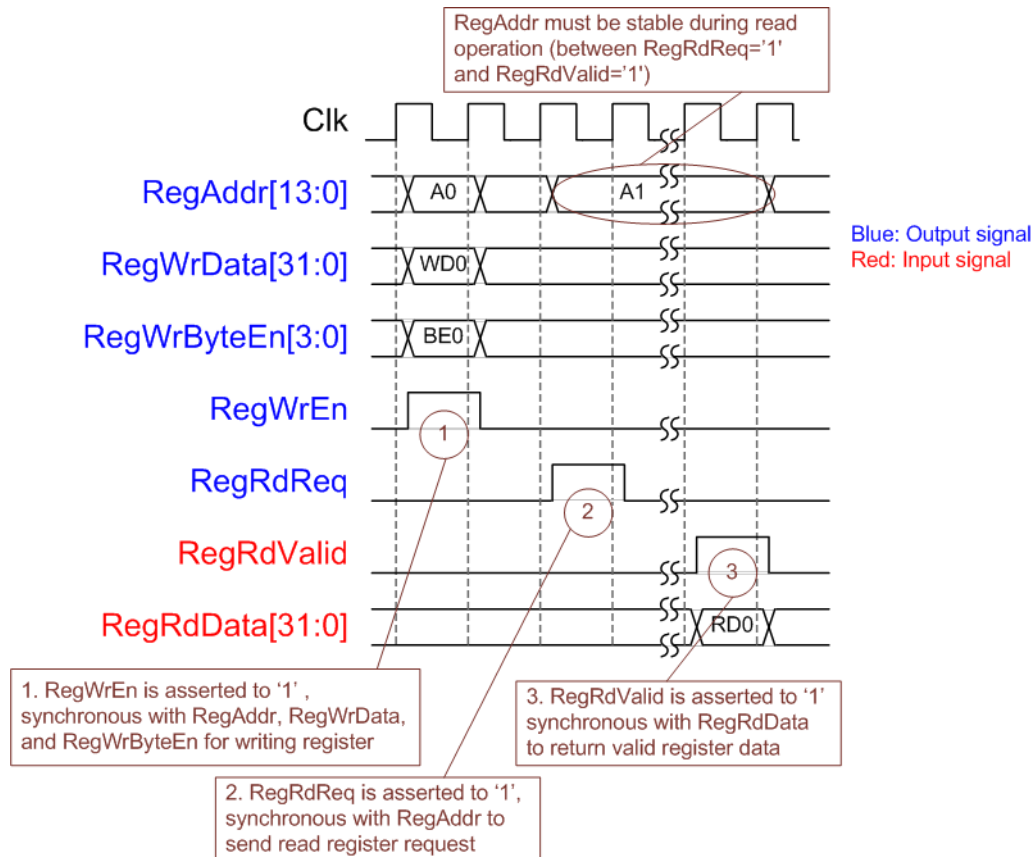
RegAddr must be stable during read operation (between RegRdReq='1' and RegRdValid='1')

Clk

RegAddr[13:0]

A0

A1

RegWrData[31:0]

WD0

RegWrByteEn[3:0]

BE0

RegWrEn

1

RegRdReq

2

RegRdValid

3

RegRdData[31:0]

RD0

Blue: Output signal
Red: Input signal

1. RegWrEn is asserted to '1' , synchronous with RegAddr, RegWrData, and RegWrByteEn for writing register

3. RegRdValid is asserted to '1' synchronous with RegRdData to return valid register data

2. RegRdReq is asserted to '1', synchronous with RegAddr to send read register request